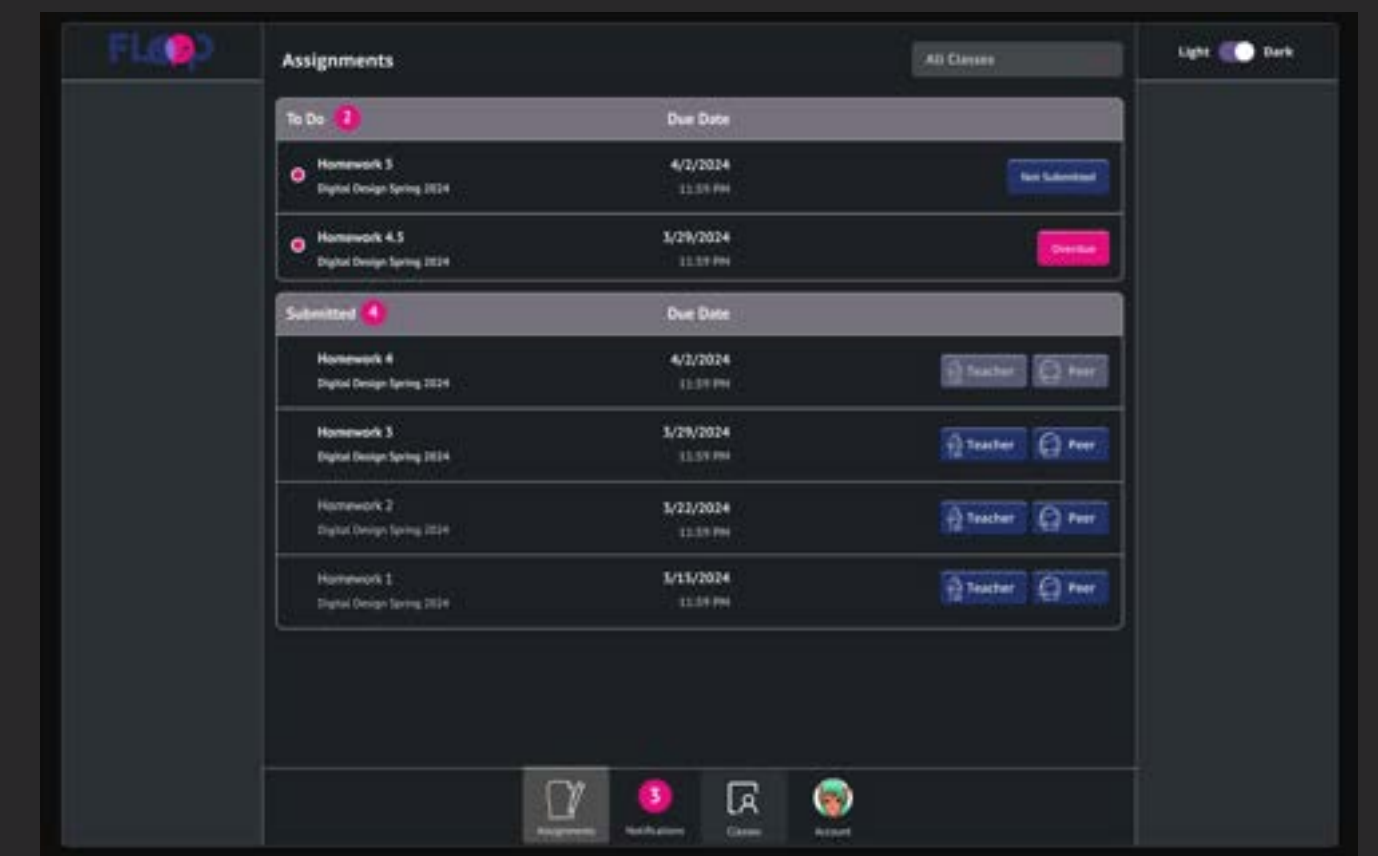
FLOOP

Assignments

All Classes

Light Dark

To Do 2

Due Date

Homework 5
Digital Design Spring 2024
4/2/2024
11:59 PM
Not Submitted

Homework 4.5
Digital Design Spring 2024
3/29/2024
11:59 PM
Overdue

Submitted 4

Due Date

Homework 4
Digital Design Spring 2024
4/2/2024
11:59 PM
Teacher Peer

Homework 3
Digital Design Spring 2024
3/29/2024
11:59 PM
Teacher Peer

Homework 2
Digital Design Spring 2024
3/22/2024
11:59 PM
Teacher Peer

Homework 1
Digital Design Spring 2024
3/15/2024
11:59 PM
Teacher Peer

Assignments
3
Notifications
Classes
Account